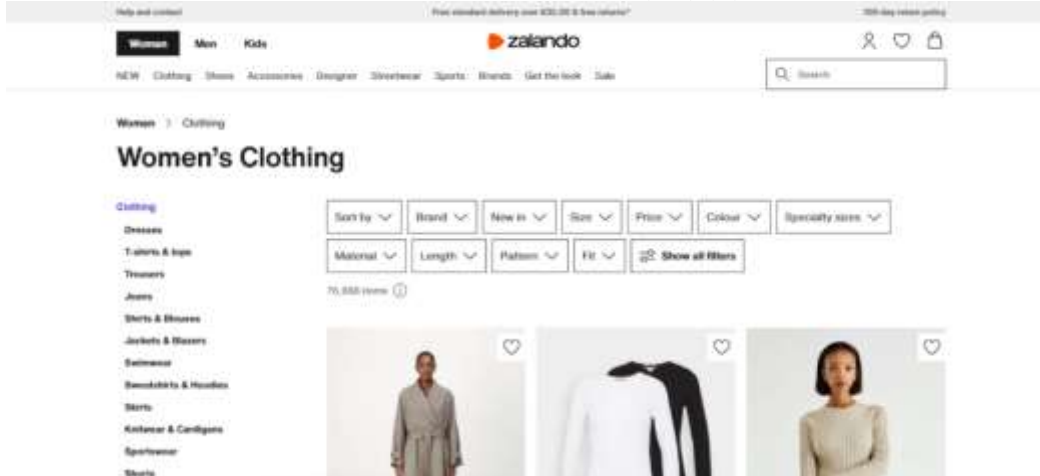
Help and contact

Free standard delivery over €30.00 & free returns*

100-day return policy

Women Men Kids

zalando

NEW Clothing Shoes Accessories Designer Streetwear Sports Brands Get the look Sale

Search

Women > Clothing

Women's Clothing

Clothing

Dresses

T-shirts & tops

Trousers

Jeans

Shirts & Blouses

Jackets & Blazers

Swimwear

Sweatshirts & Hoodies

Skirts

Knitwear & Cardigans

Sportswear

Shorts

Sort by

Brand

New in

Size

Price

Colour

Specialty sizes

Material

Length

Pattern

Fit

Show all filters

76,888 items